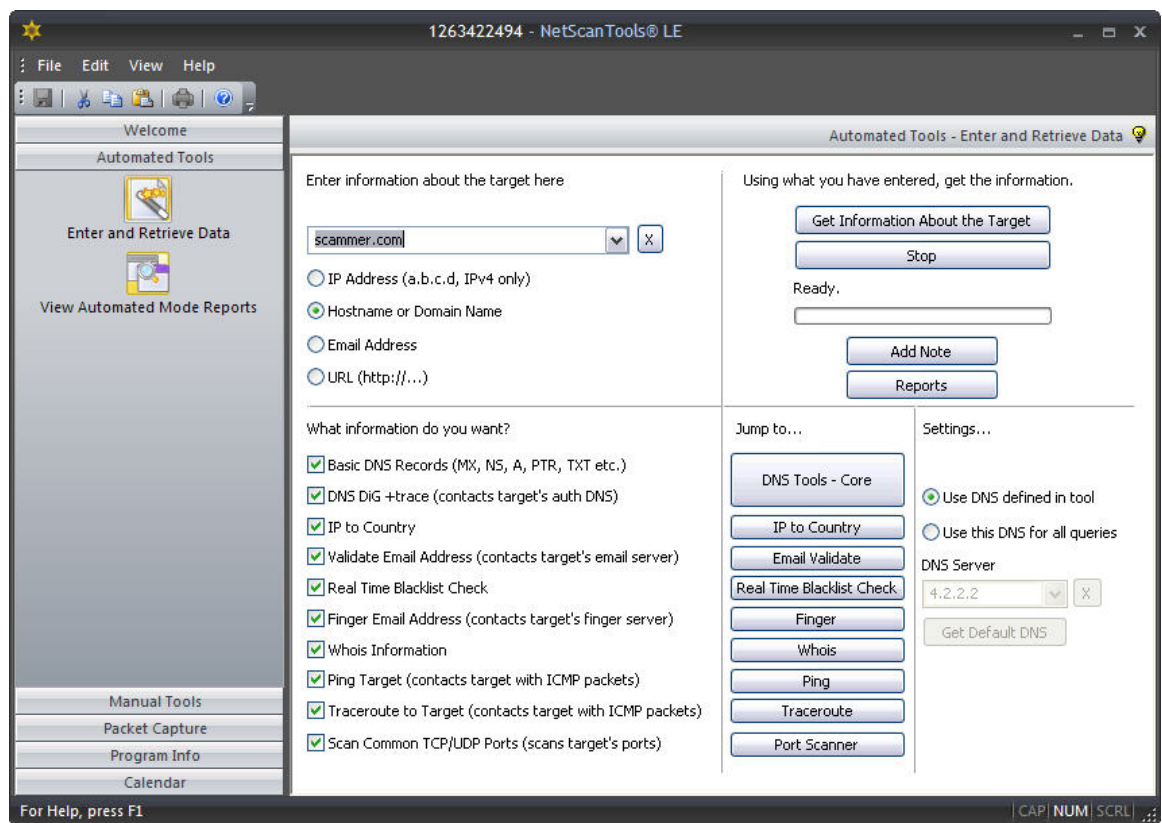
1263422494 - NetScanTools® LE

File Edit View Help

Welcome
Automated Tools
Enter and Retrieve Data
View Automated Mode Reports

Manual Tools
Packet Capture
Program Info
Calendar

Automated Tools - Enter and Retrieve Data

Enter information about the target here

scammer.com
X

IP Address (a.b.c.d, IPv4 only)
Hostname or Domain Name
Email Address
URL (http://...)

Using what you have entered, get the information.

Get Information About the Target
Stop
Ready.
Add Note
Reports

What information do you want?

Basic DNS Records (MX, NS, A, PTR, TXT etc.)
DNS DiG +trace (contacts target's auth DNS)
IP to Country
Validate Email Address (contacts target's email server)
Real Time Blacklist Check
Finger Email Address (contacts target's finger server)
Whois Information
Ping Target (contacts target with ICMP packets)
Traceroute to Target (contacts target with ICMP packets)
Scan Common TCP/UDP Ports (scans target's ports)

Jump to...

DNS Tools - Core
IP to Country
Email Validate
Real Time Blacklist Check
Finger
Whois
Ping
Traceroute
Port Scanner

Settings...

Use DNS defined in tool
Use this DNS for all queries
DNS Server
4.2.2.2
X
Get Default DNS

For Help, press F1
CAP NUM SCRL